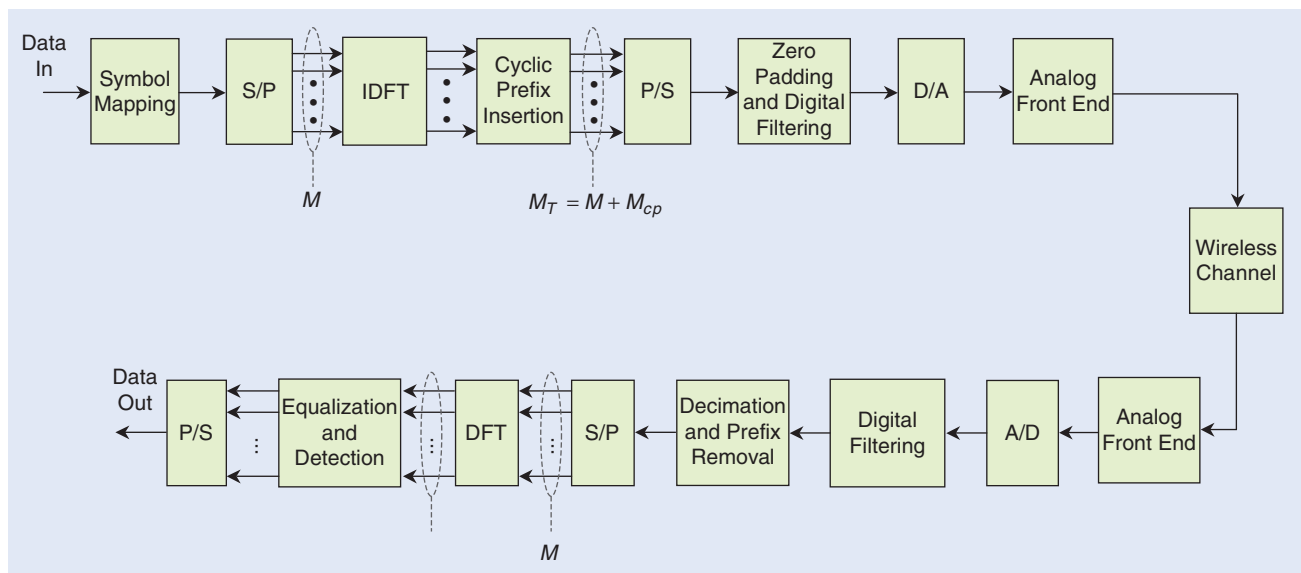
Data In

Symbol Mapping

S/P

IDFT

Cyclic Prefix Insertion

P/S

Zero Padding and Digital Filtering

D/A

Analog Front End

$M$

$M_T = M + M_{cp}$

Wireless Channel

Data Out

P/S

Equalization and Detection

DFT

S/P

Decimation and Prefix Removal

Digital Filtering

A/D

Analog Front End

$M$